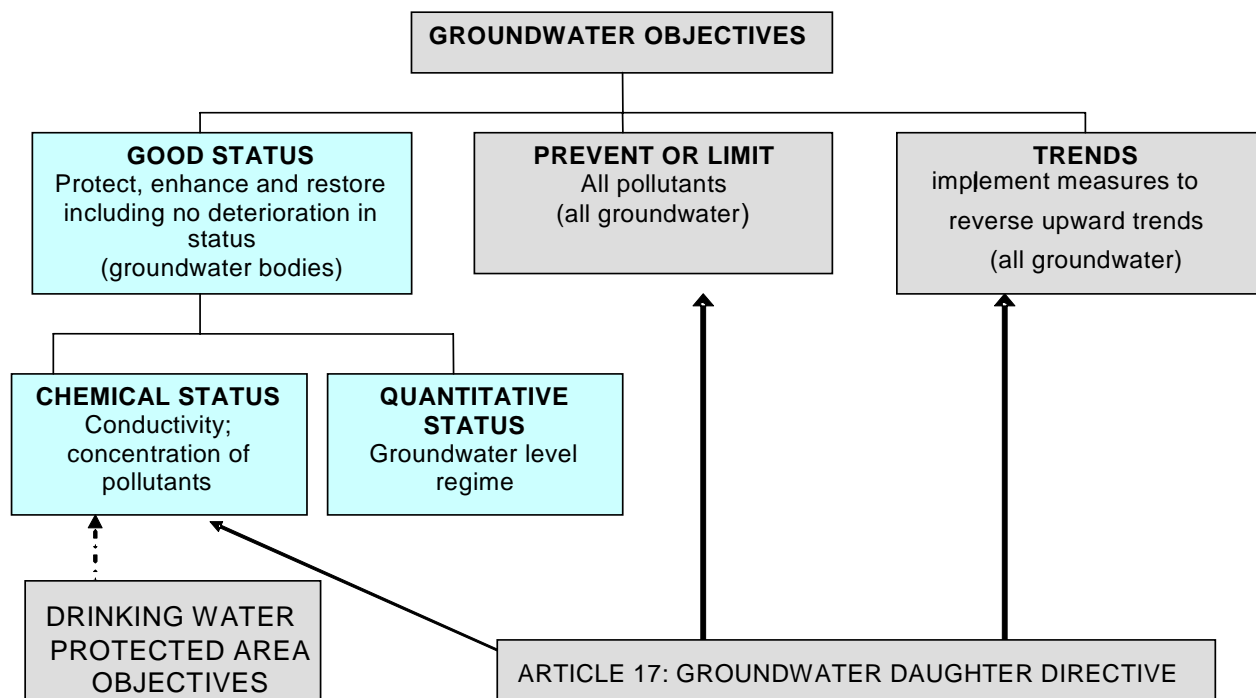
GROUNDWATER OBJECTIVES

GOOD STATUS
Protect, enhance and restore including no deterioration in status
(groundwater bodies)

PREVENT OR LIMIT
All pollutants
(all groundwater)

TRENDS
implement measures to reverse upward trends
(all groundwater)

CHEMICAL STATUS
Conductivity; concentration of pollutants

QUANTITATIVE STATUS
Groundwater level regime

DRINKING WATER PROTECTED AREA OBJECTIVES

ARTICLE 17: GROUNDWATER DAUGHTER DIRECTIVE